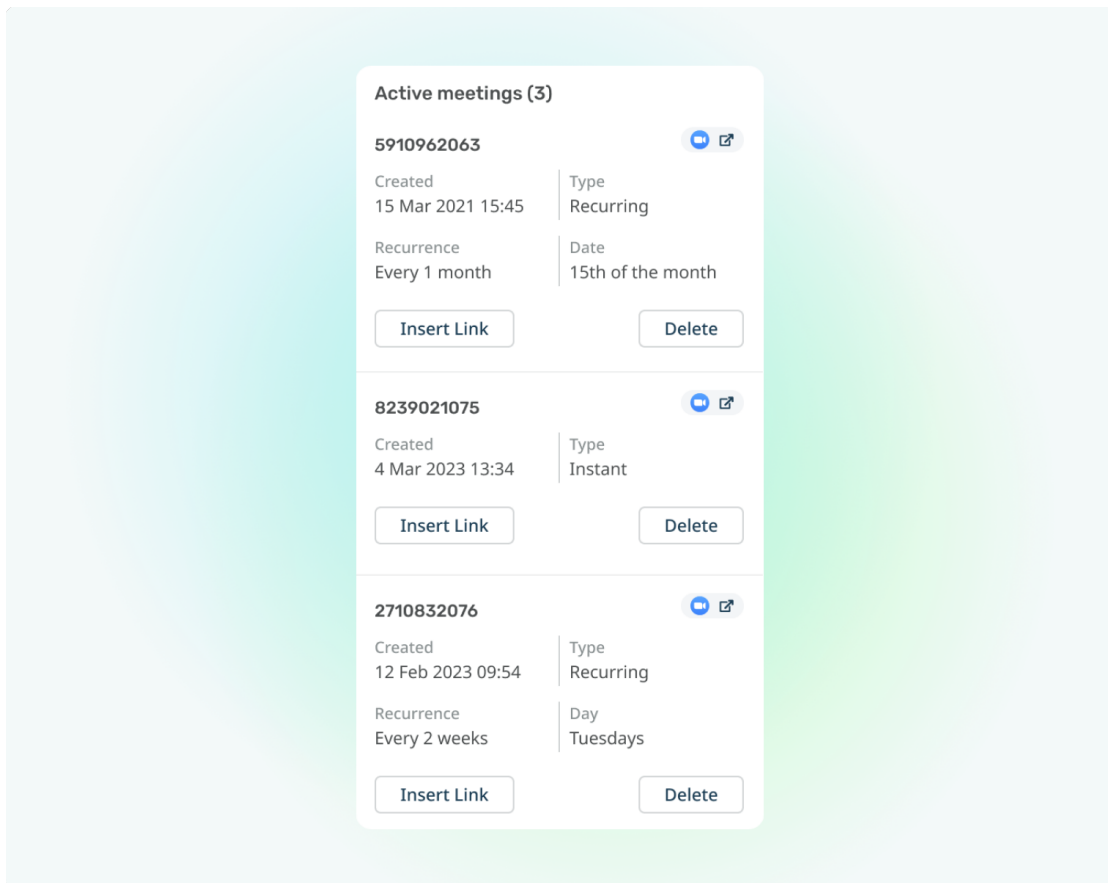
Active meetings (3)

5910962063

Created
15 Mar 2021 15:45

Type
Recurring

Recurrence
Every 1 month

Date
15th of the month

Insert Link

Delete

8239021075

Created
4 Mar 2023 13:34

Type
Instant

Insert Link

Delete

2710832076

Created
12 Feb 2023 09:54

Type
Recurring

Recurrence
Every 2 weeks

Day
Tuesdays

Insert Link

Delete